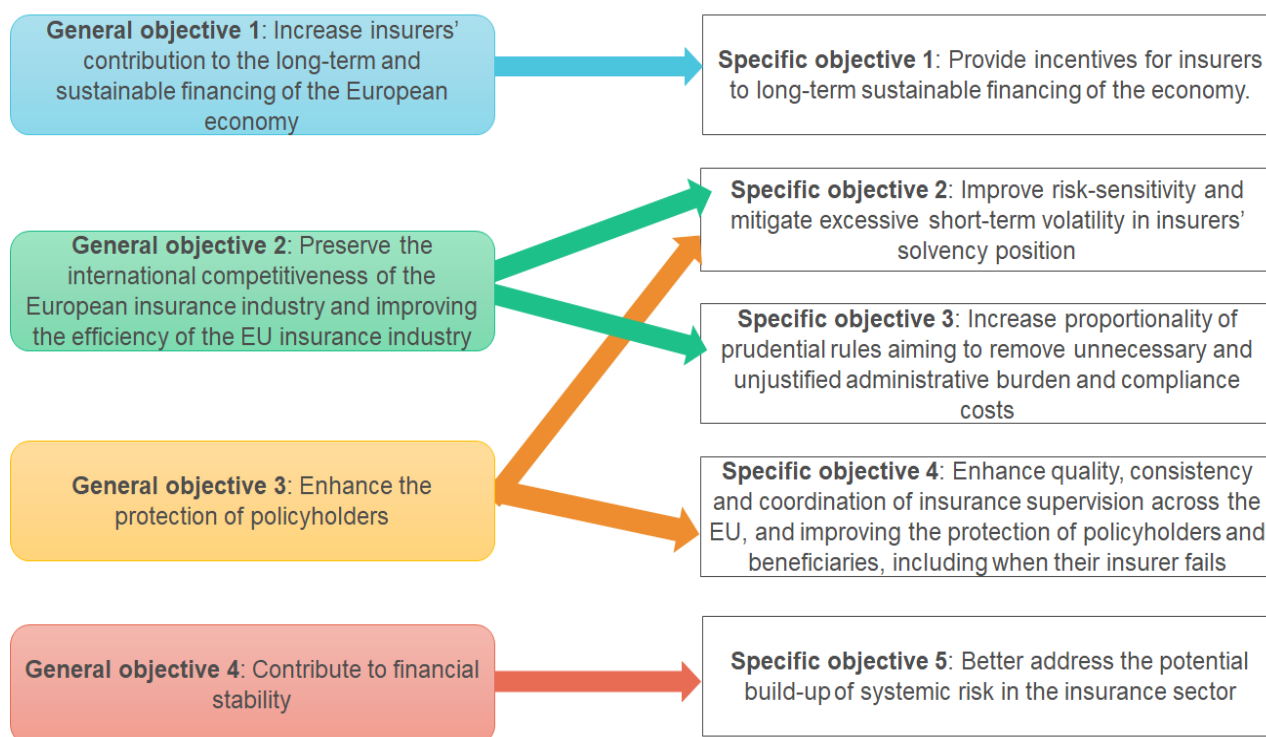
**General objective 1**: Increase insurers' contribution to the long-term and sustainable financing of the European economy

**Specific objective 1**: Provide incentives for insurers to long-term sustainable financing of the economy.

**General objective 2**: Preserve the international competitiveness of the European insurance industry and improving the efficiency of the EU insurance industry

**Specific objective 2**: Improve risk-sensitivity and mitigate excessive short-term volatility in insurers' solvency position

**Specific objective 3**: Increase proportionality of prudential rules aiming to remove unnecessary and unjustified administrative burden and compliance costs

**General objective 3**: Enhance the protection of policyholders

**Specific objective 4**: Enhance quality, consistency and coordination of insurance supervision across the EU, and improving the protection of policyholders and beneficiaries, including when their insurer fails

**General objective 4**: Contribute to financial stability

**Specific objective 5**: Better address the potential build-up of systemic risk in the insurance sector